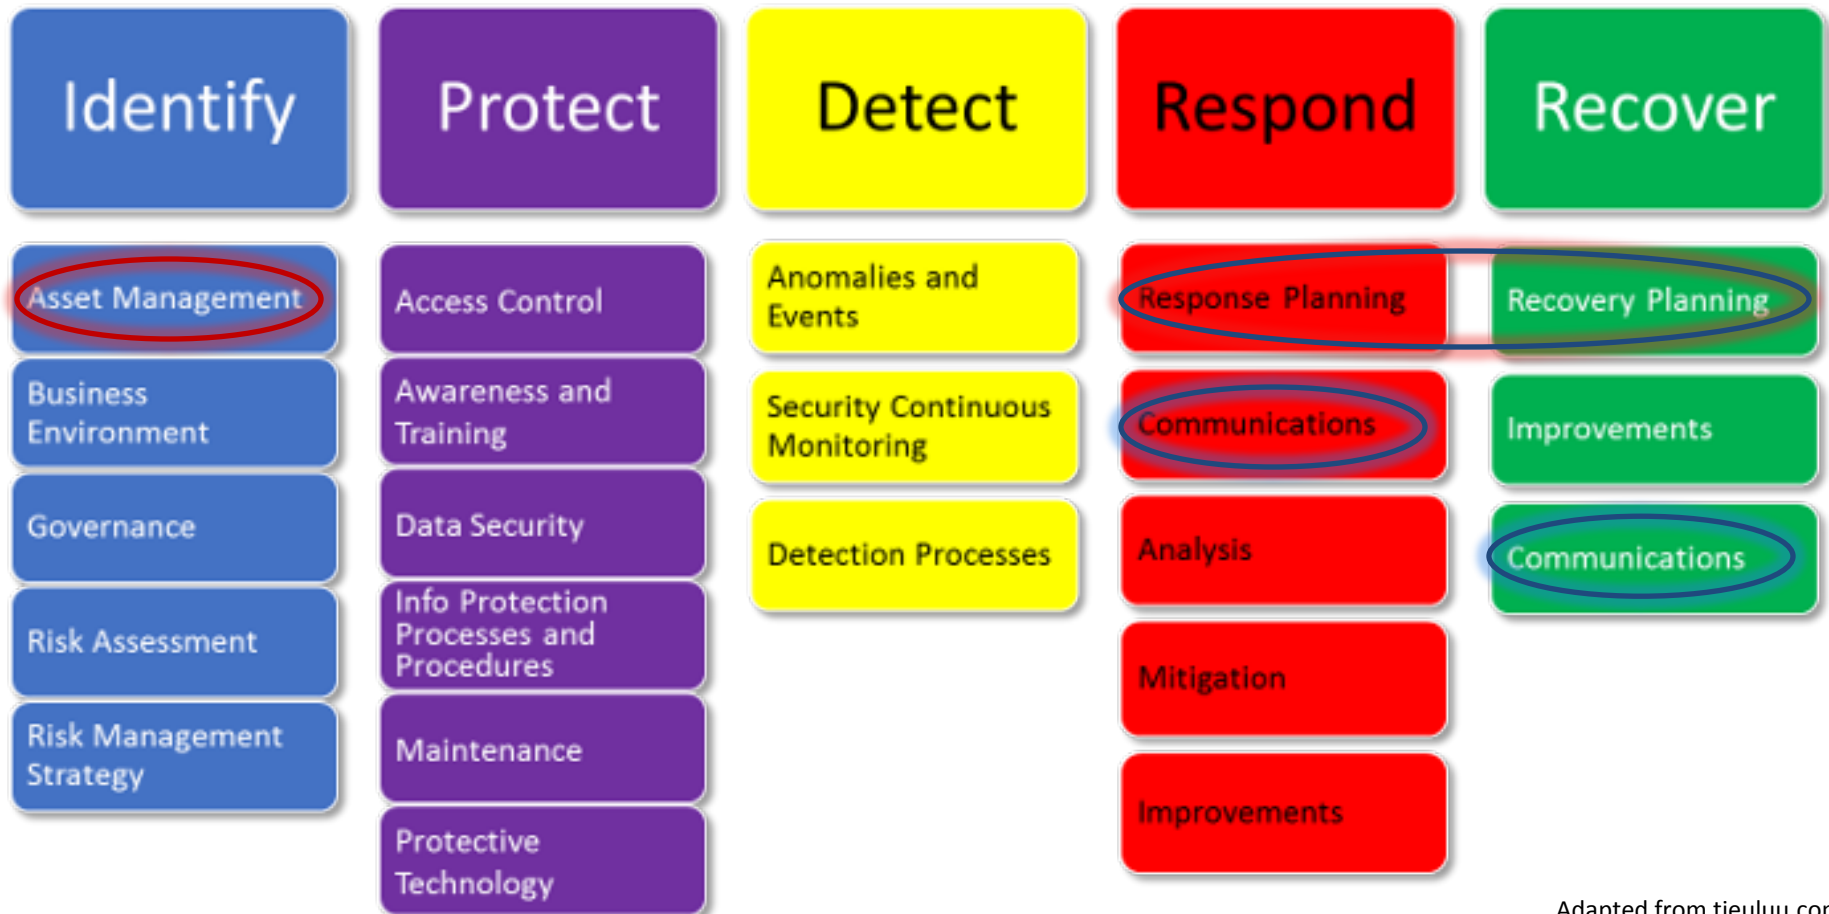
Identify

Asset Management

Business Environment

Governance

Risk Assessment

Risk Management Strategy

Protect

Access Control

Awareness and Training

Data Security

Info Protection Processes and Procedures

Maintenance

Protective Technology

Detect

Anomalies and Events

Security Continuous Monitoring

Detection Processes

Respond

Response Planning

Communications

Analysis

Mitigation

Improvements

Recover

Recovery Planning

Improvements

Communications

Adapted from tieuluu.co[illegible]